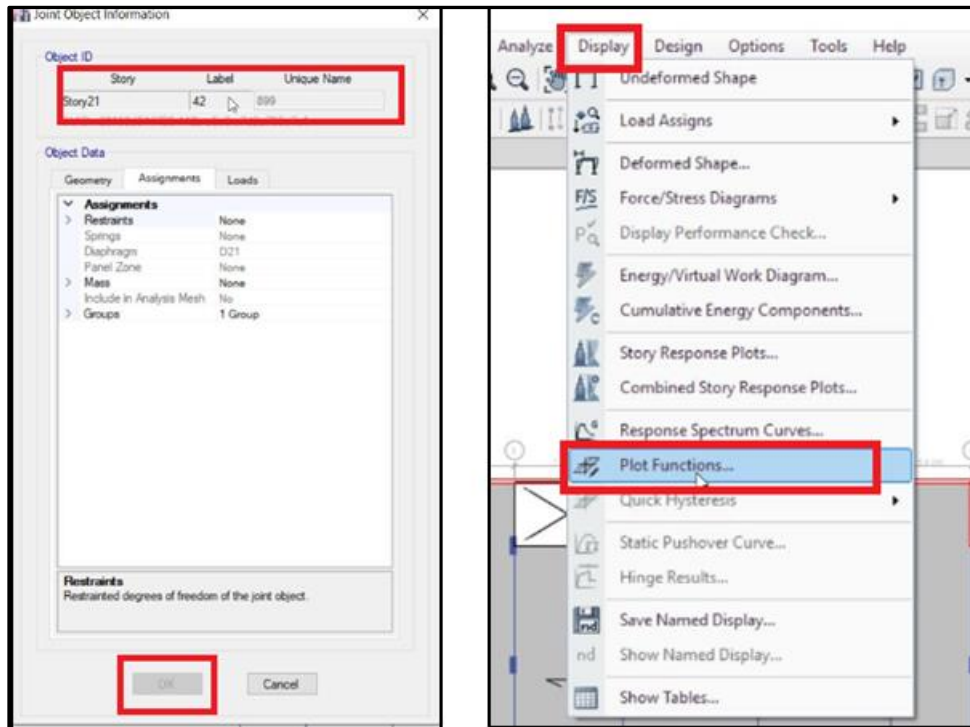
Joint Object Information

Object ID

| Story | Label | Unique Name |
|---|---|---|
| Story21 | 42 | 899 |

Object Data

Geometry | Assignments | Loads

Assignments
Restraints None
Springs None
Diaphragm D21
Panel Zone None
Mass None
Include in Analysis Mesh No
Groups 1 Group

Restraints
Restrainted degrees of freedom of the joint object.

OK | Cancel

Analyze | Display | Design | Options | Tools | Help

Undeformed Shape
Load Assigns
Deformed Shape...
Force/Stress Diagrams
Display Performance Check...
Energy/Virtual Work Diagram...
Cumulative Energy Components...
Story Response Plots...
Combined Story Response Plots...
Response Spectrum Curves...
Plot Functions...
Quick Hysteresis
Static Pushover Curve...
Hinge Results...
Save Named Display...
Show Named Display...
Show Tables...